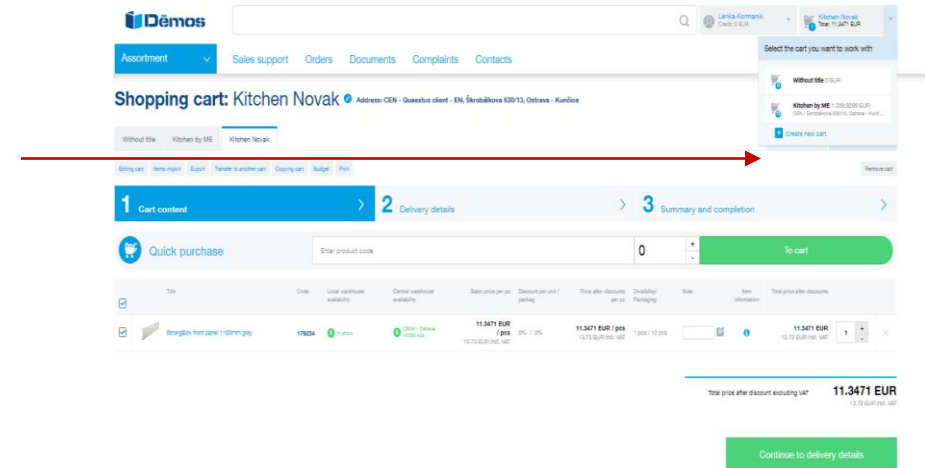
Dēmos

Lenka Kormanik
Credit: 0 EUR

Kitchen Novak
Total: 11.3471 EUR

Assortment
Sales support
Orders
Documents
Complaints
Contacts

Select the cart you want to work with

Without title 0 EUR

Kitchen by ME 1 209,92099 EUR
CEN - Škrobálkova 630/13, Ostrava - Kunč...

Create new cart

Shopping cart: Kitchen Novak
Address: CEN - Quaestus client - EN, Škrobálkova 630/13, Ostrava - Kunčice

Without title
Kitchen by ME
Kitchen Novak

Editing cart
Items import
Export
Transfer to another cart
Copying cart
Budget
Print

Remove cart

1 Cart content
2 Delivery details
3 Summary and completion

Quick purchase
Enter product code
0
+
-
To cart

| | Title | Code | Local warehouse availability | Central warehouse availability | Basic price per pc | Discount per unit / package | Price after discounts per pc | Divisibility/ Packaging | Note | Item information | Total price after discounts | |
|---|---|---|---|---|---|---|---|---|---|---|---|---|
| | StrongBox front panel 1100mm grey | 178034 | In stock | CEN - Ostrava >1000 pcs | 11.3471 EUR / pcs 13.73 EUR incl. VAT | 0% / 0% | 11.3471 EUR / pcs 13.73 EUR incl. VAT | 1 pcs / 10 pcs | | i | 11.3471 EUR 13.73 EUR incl. VAT | 1 |

Total price after discount excluding VAT
11.3471 EUR
13.73 EUR incl. VAT

Continue to delivery details